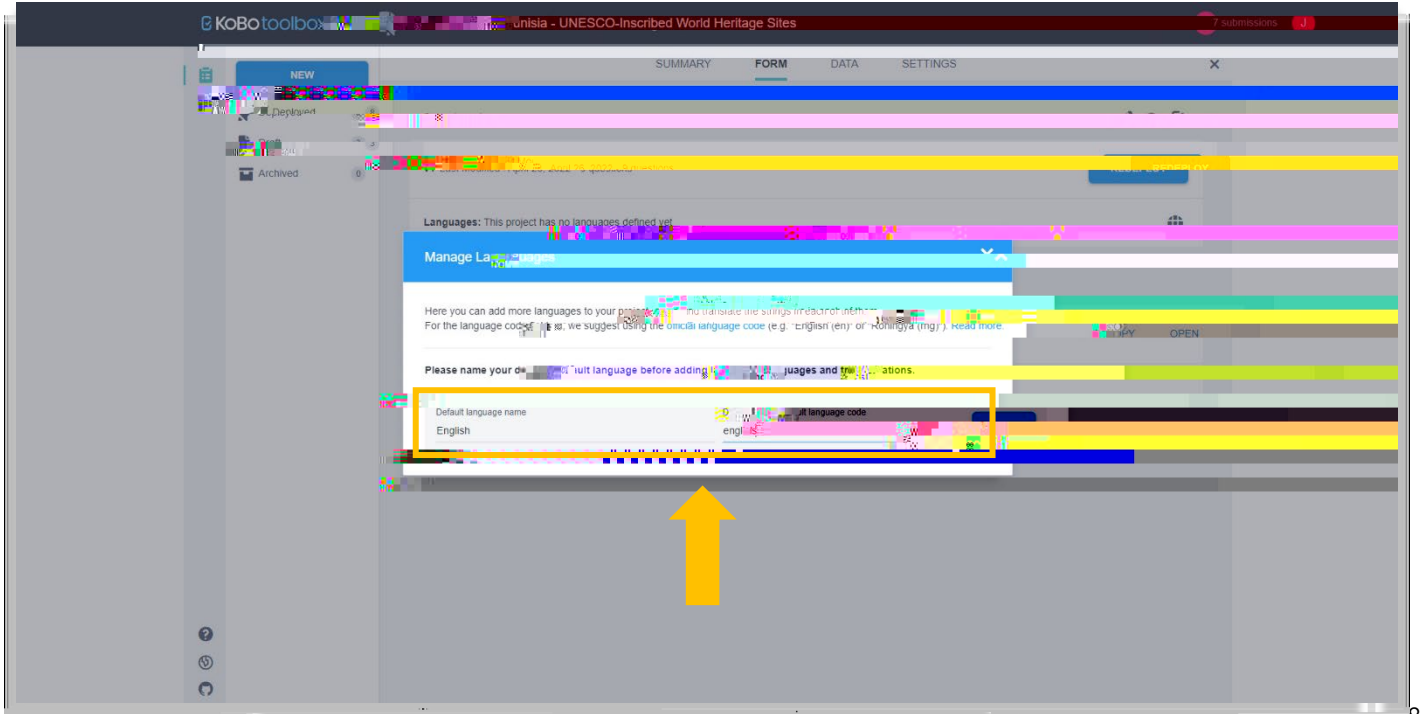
KOBOtoolbox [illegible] unisia - UNESCO-Inscribed World Heritage Sites

7 submissions J

NEW

SUMMARY FORM DATA SETTINGS

Deployed

Draft

Archived 0

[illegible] Apr 26, 2022 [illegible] questions

REDEPLOY

Languages: This project has no languages defined yet

Manage La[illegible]uages

Here you can add more languages to your proj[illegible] and translate the strings in each of them. For the language cod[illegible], we suggest using the official language code (e.g. "English (en)" or "Rohingya (rhg)"). Read more.

COPY OPEN

Please name your de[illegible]ult language before adding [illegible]uages and tr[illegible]ations.

Default language name
English

D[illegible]ult language code
engl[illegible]